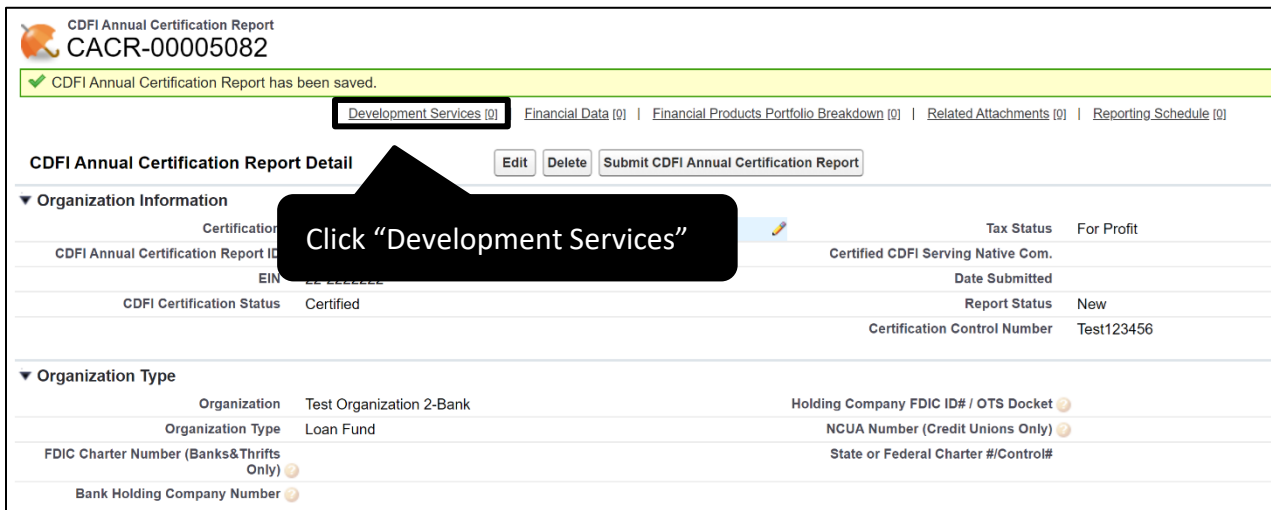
CDFI Annual Certification Report
CACR-00005082

CDFI Annual Certification Report has been saved.

Development Services [0] | Financial Data [0] | Financial Products Portfolio Breakdown [0] | Related Attachments [0] | Reporting Schedule [0]

CDFI Annual Certification Report Detail

Edit | Delete | Submit CDFI Annual Certification Report

Click “Development Services”

▼ Organization Information

| | | | |
|---|---|---|---|
| Certification | | Tax Status | For Profit |
| CDFI Annual Certification Report ID | | Certified CDFI Serving Native Com. | |
| EIN | 22-2222222 | Date Submitted | |
| CDFI Certification Status | Certified | Report Status | New |
| | | Certification Control Number | Test123456 |

▼ Organization Type

| | | | |
|---|---|---|---|
| Organization | Test Organization 2-Bank | Holding Company FDIC ID# / OTS Docket | |
| Organization Type | Loan Fund | NCUA Number (Credit Unions Only) | |
| FDIC Charter Number (Banks&Thrifts Only) | | State or Federal Charter #/Control# | |
| Bank Holding Company Number | | | |